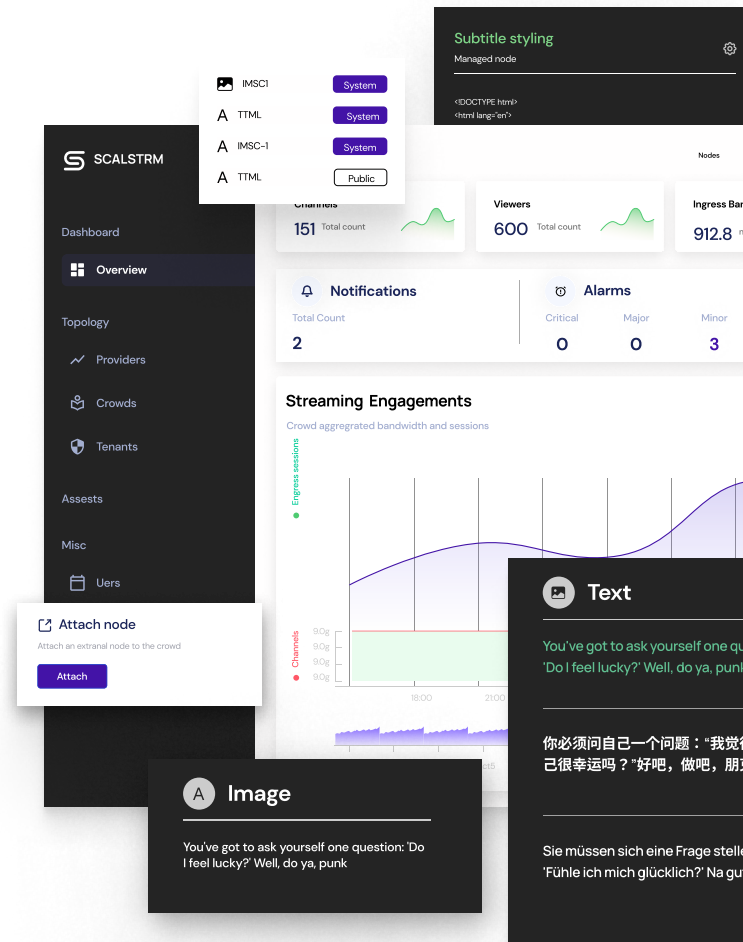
Subtitle styling
Managed node

<!DOCTYPE html>
<html lang="en">

IMSC1 System
TTML System
IMSC-1 System
TTML Public

SCALSTRM

Nodes

Channels
151 Total count

Viewers
600 Total count

Ingress Ba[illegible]
912.8

Dashboard
Overview
Topology
Providers
Crowds
Tenants
Assests
Misc
Uers

Notifications
Total Count
2

Alarms
Critical
0
Major
0
Minor
3

Streaming Engagements
Crowd aggregated bandwidth and sessions

Engress sessions
Channels
9.0g
9.0g
9.0g
9.0g
18:00
21:00

Attach node
Attach an extranal node to the crowd
Attach

Text
You've got to ask yourself one q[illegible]
'Do I feel lucky?' Well, do ya, pun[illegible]

你必须问自己一个问题："我觉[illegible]
己很幸运吗？"好吧，做吧，朋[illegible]

Sie müssen sich eine Frage stelle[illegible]
'Fühle ich mich glücklich?' Na gu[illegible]

A
Image
You've got to ask yourself one question: 'Do I feel lucky?' Well, do ya, punk